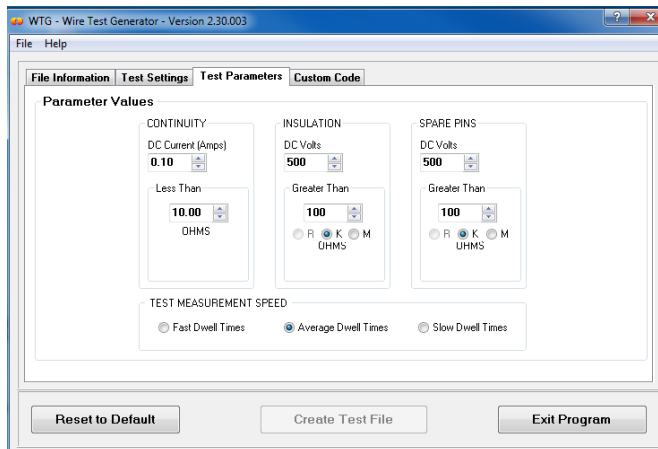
WTG - Wire Test Generator - Version 2.30.003

? X

File Help

File Information | Test Settings | Test Parameters | Custom Code

Parameter Values

CONTINUITY
DC Current (Amps)
0.10
Less Than
10.00
OHMS

INSULATION
DC Volts
500
Greater Than
100
R K M
OHMS

SPARE PINS
DC Volts
500
Greater Than
100
R K M
OHMS

TEST MEASUREMENT SPEED
Fast Dwell Times
Average Dwell Times
Slow Dwell Times

Reset to Default
Create Test File
Exit Program